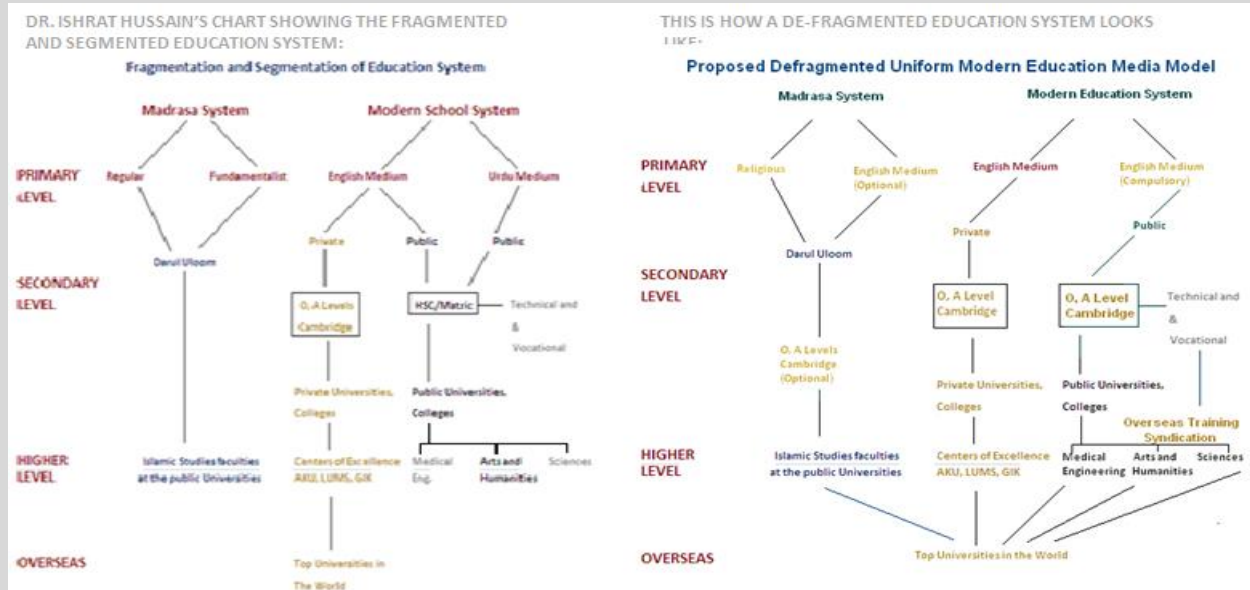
DR. ISHRAT HUSSAIN'S CHART SHOWING THE FRAGMENTED AND SEGMENTED EDUCATION SYSTEM:

Fragmentation and Segmentation of Education System

Madrasa System

Modern School System

PRIMARY LEVEL

Regular

Fundamentalist

English Medium

Urdu Medium

Private

Public

Public

SECONDARY LEVEL

Darul Uloom

O, A Levels Cambridge

HSC/Matric

Technical and & Vocational

Private Universities, Colleges

Public Universities, Colleges

HIGHER LEVEL

Islamic Studies faculties at the public Universities

Centers of Excellence AKU, LUMS, GIK

Medical Eng.

Arts and Humanities

Sciences

OVERSEAS

Top Universities in The World

THIS IS HOW A DE-FRAGMENTED EDUCATION SYSTEM LOOKS LIKE:

Proposed Defragmented Uniform Modern Education Media Model

Madrasa System

Modern Education System

PRIMARY LEVEL

Religious

English Medium (Optional)

English Medium

English Medium (Compulsory)

Private

Public

SECONDARY LEVEL

Darul Uloom

O, A Level Cambridge

O, A Level Cambridge

Technical and & Vocational

O, A Levels Cambridge (Optional)

Private Universities, Colleges

Public Universities, Colleges

Overseas Training Syndication

HIGHER LEVEL

Islamic Studies faculties at the public Universities

Centers of Excellence AKU, LUMS, GIK

Medical Engineering

Arts and Humanities

Sciences

OVERSEAS

Top Universities in the World